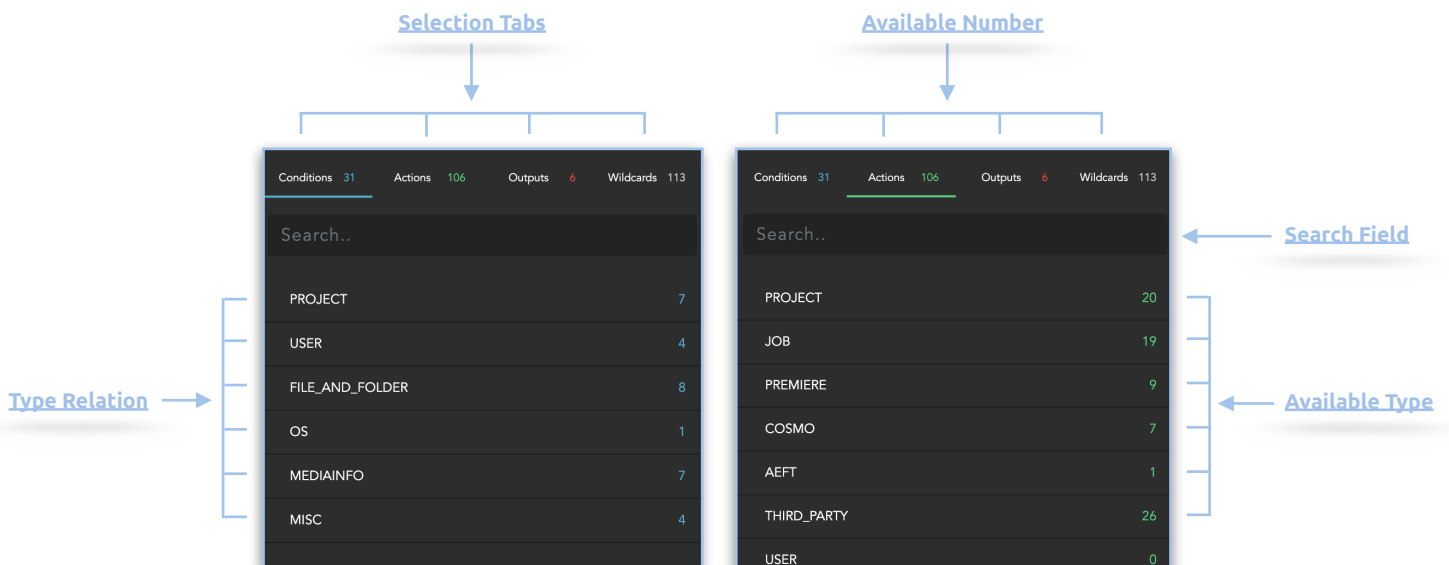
Selection Tabs

Available Number

Conditions 31 Actions 106 Outputs 6 Wildcards 113

Search..

PROJECT 7
USER 4
FILE_AND_FOLDER 8
OS 1
MEDIAINFO 7
MISC 4

Type Relation

Conditions 31 Actions 106 Outputs 6 Wildcards 113

Search..

Search Field

PROJECT 20
JOB 19
PREMIERE 9
COSMO 7
AEFT 1
THIRD_PARTY 26
USER 0

Available Type